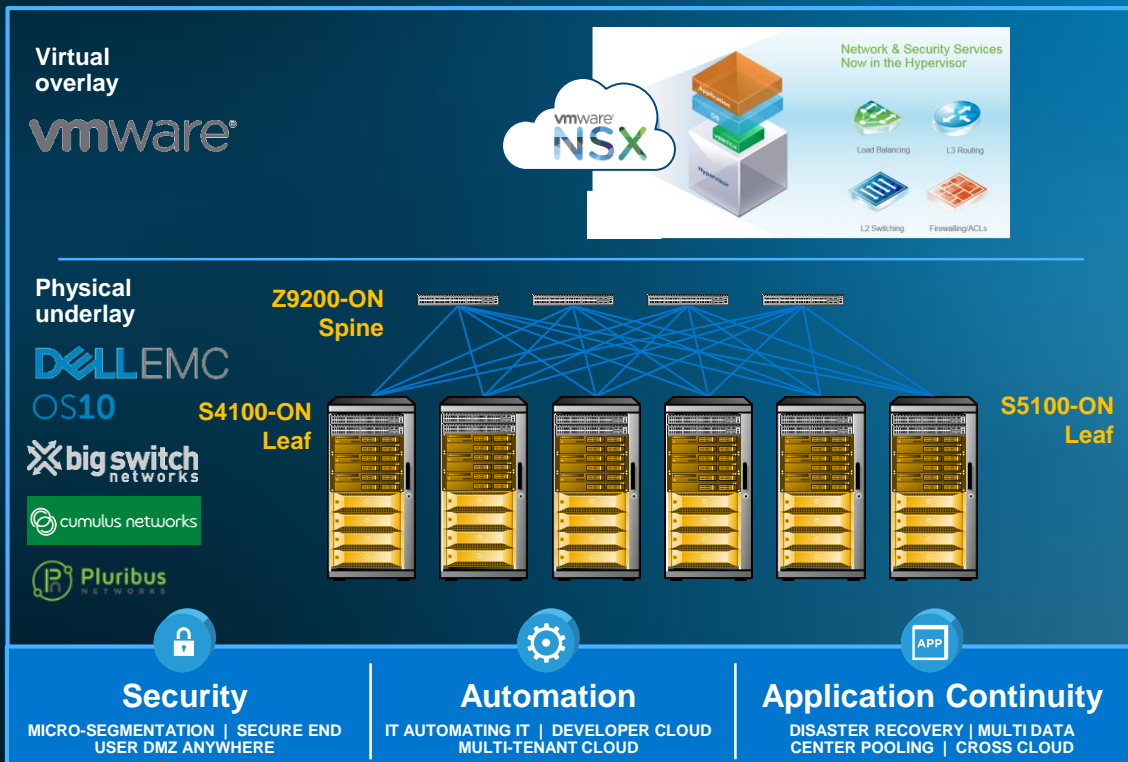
Virtual overlay

vmware

vmware NSX

Network & Security Services Now in the Hypervisor

Application

OS

Hypervisor

Load Balancing

L3 Routing

L2 Switching

Firewalling/ACLs

Physical underlay

DELL EMC

OS10

big switch networks

cumulus networks

Pluribus NETWORKS

Z9200-ON Spine

S4100-ON Leaf

S5100-ON Leaf

APP

Security

MICRO-SEGMENTATION | SECURE END USER DMZ ANYWHERE

Automation

IT AUTOMATING IT | DEVELOPER CLOUD MULTI-TENANT CLOUD

Application Continuity

DISASTER RECOVERY | MULTI DATA CENTER POOLING | CROSS CLOUD